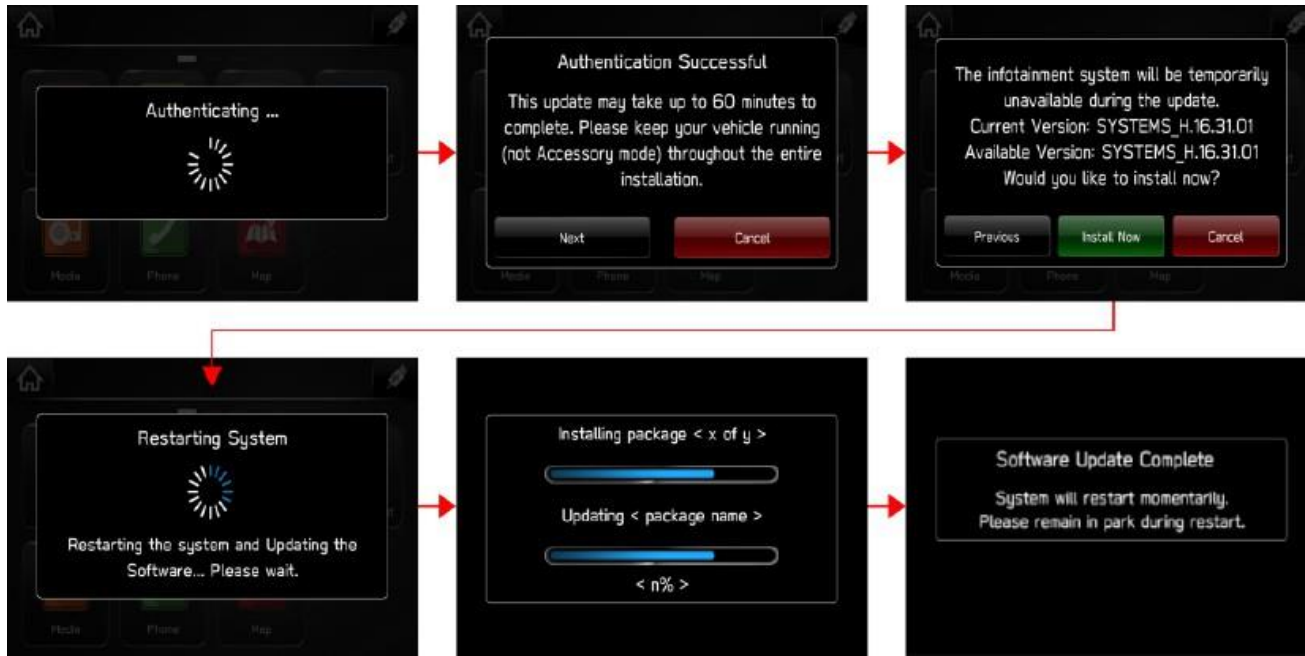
Authenticating ...

Media Phone Map

Authentication Successful

This update may take up to 60 minutes to complete. Please keep your vehicle running (not Accessory mode) throughout the entire installation.

Next Cancel

Media Phone Map

The infotainment system will be temporarily unavailable during the update.
Current Version: SYSTEMS_H.16.31.01
Available Version: SYSTEMS_H.16.31.01
Would you like to install now?

Previous Install Now Cancel

Media Phone Map

Restarting System

Restarting the system and Updating the Software... Please wait.

Media Phone Map

Installing package < x of y >

Updating < package name >

< n% >

Software Update Complete

System will restart momentarily.
Please remain in park during restart.